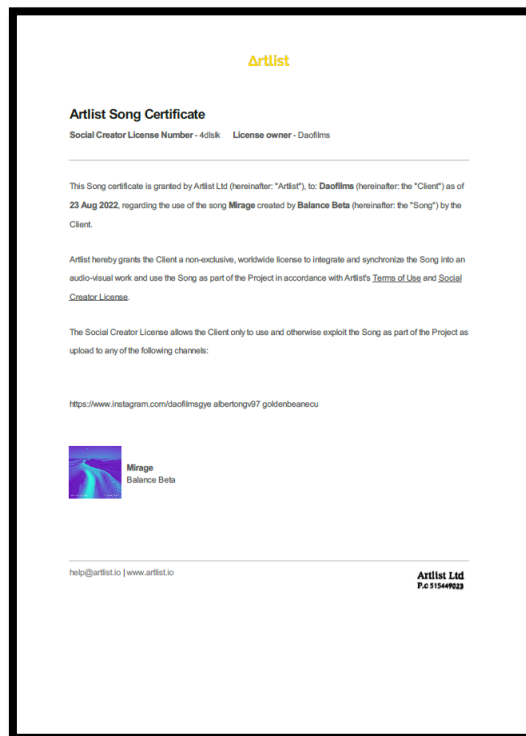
Artlist

Artlist Song Certificate

Social Creator License Number - 4dlslk License owner - Daofilms

This Song certificate is granted by Artlist Ltd (hereinafter: "Artist"), to: Daofilms (hereinafter: the "Client") as of 23 Aug 2022, regarding the use of the song Mirage created by Balance Beta (hereinafter: the "Song") by the Client.

Artlist hereby grants the Client a non-exclusive, worldwide license to integrate and synchronize the Song into an audio-visual work and use the Song as part of the Project in accordance with Artist's Terms of Use and Social Creator License.

The Social Creator License allows the Client only to use and otherwise exploit the Song as part of the Project as upload to any of the following channels:

https://www.instagram.com/daofilmsgye albertongv97 goldenbeanecu

Mirage
Balance Beta

help@artlist.io | www.artlist.io

Artlist Ltd
P.c 515449023